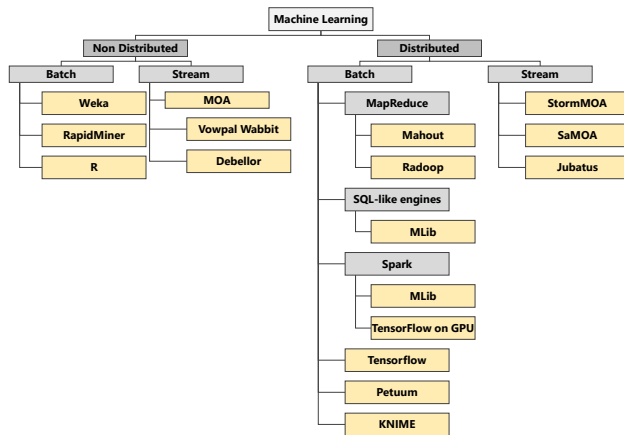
Machine Learning

Non Distributed

Batch

Weka

RapidMiner

R

Stream

MOA

Vowpal Wabbit

Debellor

Distributed

Batch

MapReduce

Mahout

Radoop

SQL-like engines

MLib

Spark

MLib

TensorFlow on GPU

Tensorflow

Petuum

KNIME

Stream

StormMOA

SaMOA

Jubatus